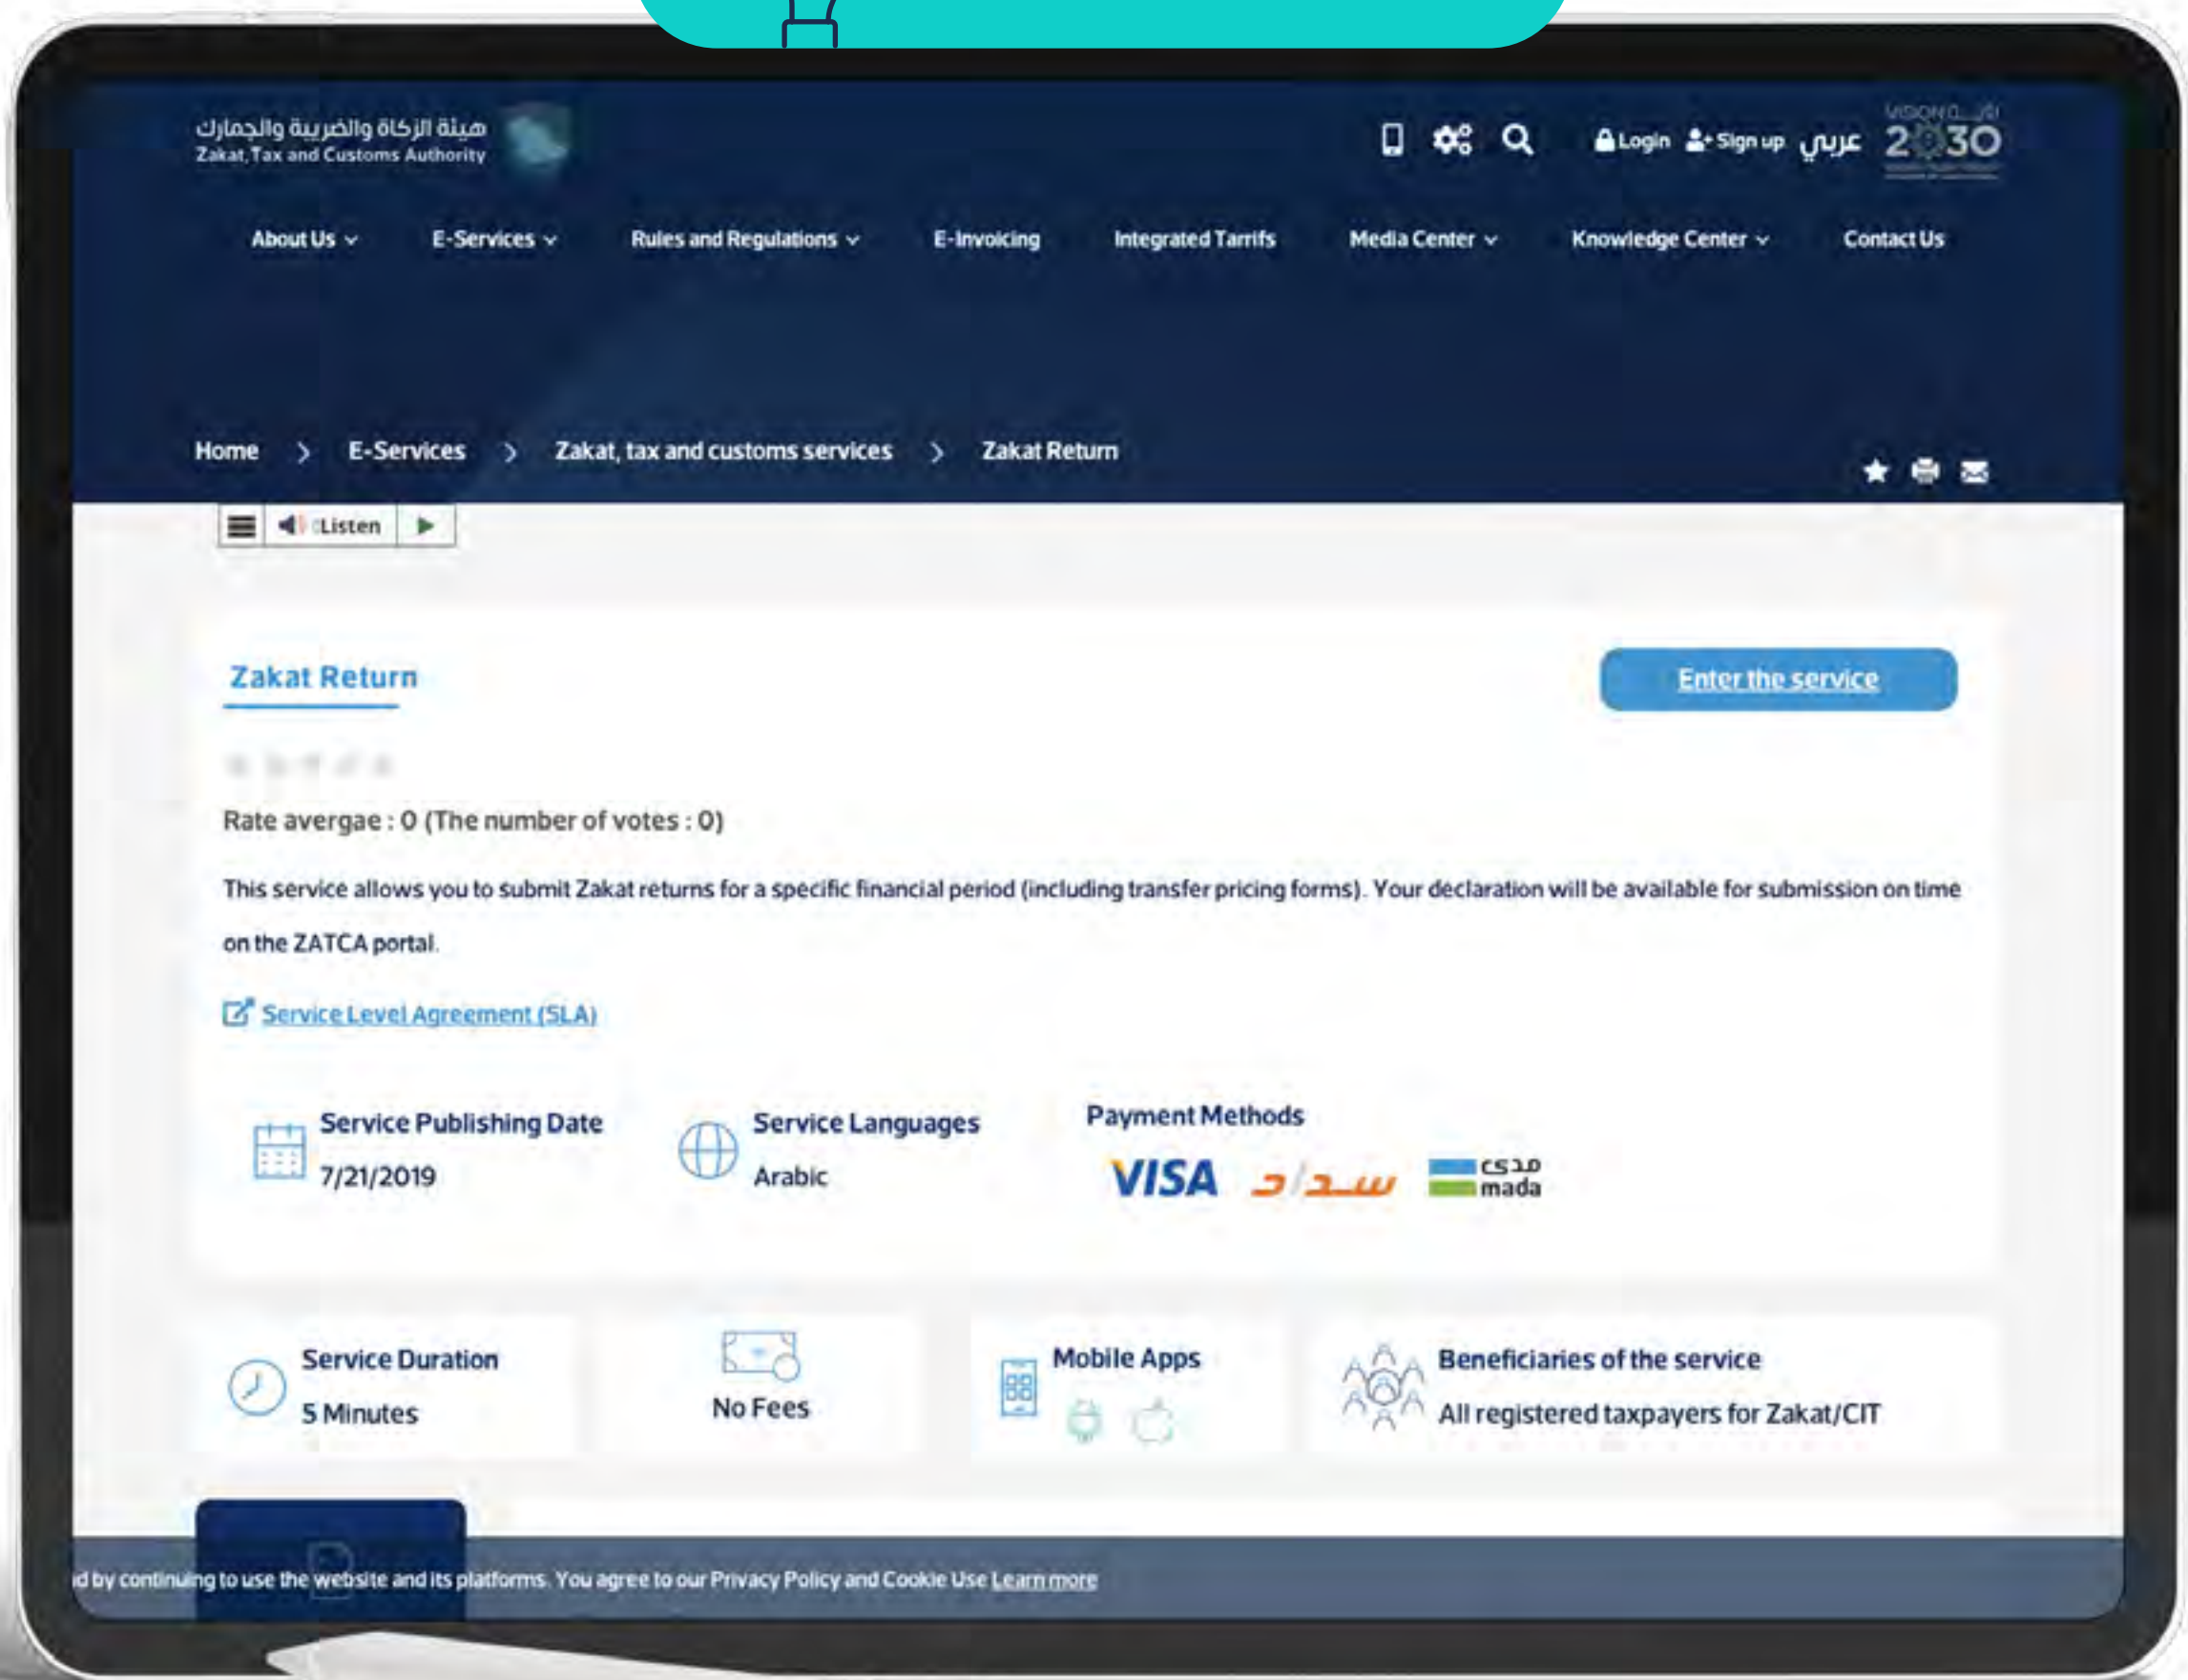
هيئة الزكاة والضريبة والجمارك
Zakat, Tax and Customs Authority

Login Sign up عربي VISION رؤية 2030

About Us E-Services Rules and Regulations E-Invoicing Integrated Tarrifs Media Center Knowledge Center Contact Us

Home > E-Services > Zakat, tax and customs services > Zakat Return

Listen

Zakat Return

Enter the service

Rate avergae : 0 (The number of votes : 0)

This service allows you to submit Zakat returns for a specific financial period (including transfer pricing forms). Your declaration will be available for submission on time on the ZATCA portal.

Service Level Agreement (SLA)

Service Publishing Date
7/21/2019

Service Languages
Arabic

Payment Methods
VISA سداد مدى mada

Service Duration
5 Minutes

No Fees

Mobile Apps

Beneficiaries of the service
All registered taxpayers for Zakat/CIT

d by continuing to use the website and its platforms. You agree to our Privacy Policy and Cookie Use Learn more